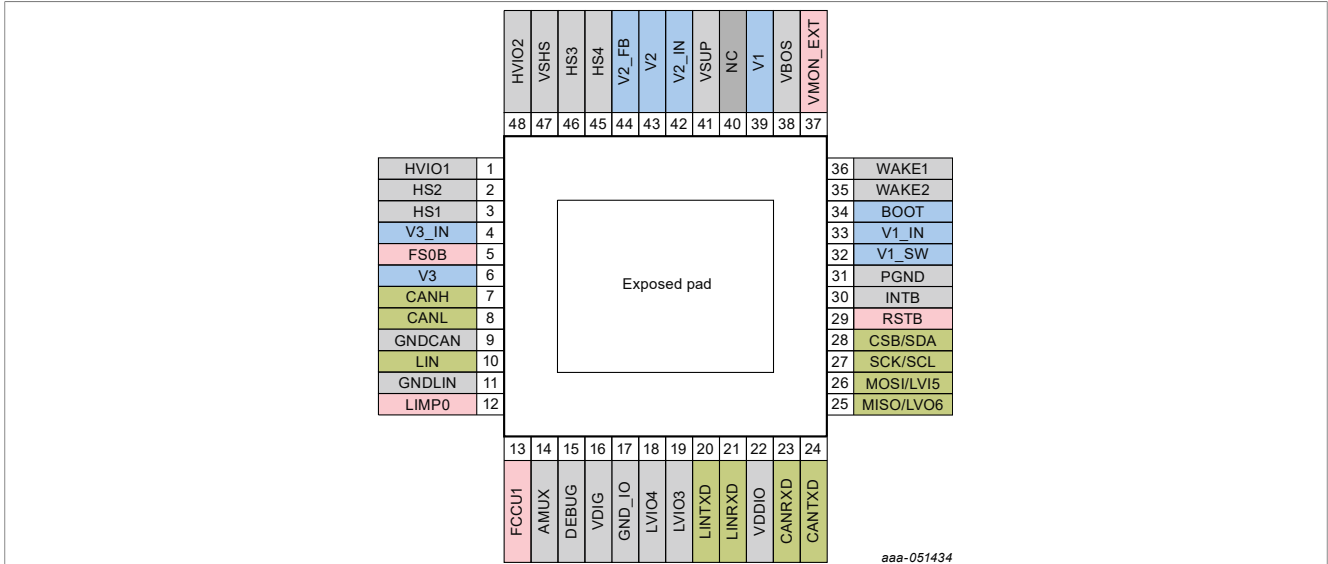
HVIO2 48
VSHS 47
HS3 46
HS4 45
V2_FB 44
V2 43
V2_IN 42
VSUP 41
NC 40
V1 39
VBOS 38
VMON_EXT 37

HVIO1 1
HS2 2
HS1 3
V3_IN 4
FS0B 5
V3 6
CANH 7
CANL 8
GNDCAN 9
LIN 10
GNDLIN 11
LIMP0 12

Exposed pad

36 WAKE1
35 WAKE2
34 BOOT
33 V1_IN
32 V1_SW
31 PGND
30 INTB
29 RSTB
28 CSB/SDA
27 SCK/SCL
26 MOSI/LVI5
25 MISO/LVO6

13 FCCU1
14 AMUX
15 DEBUG
16 VDIG
17 GND_IO
18 LVIO4
19 LVIO3
20 LINTXD
21 LINRXD
22 VDDIO
23 CANRXD
24 CANTXD

aaa-051434